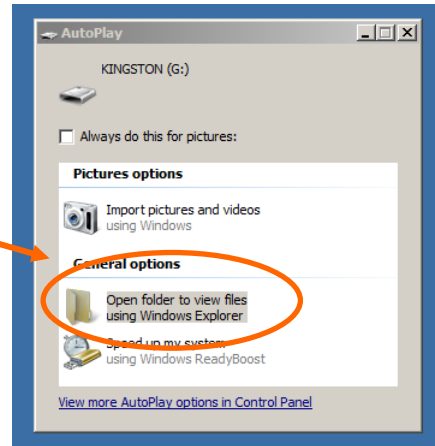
AutoPlay

KINGSTON (G:)

Always do this for pictures:

Pictures options

Import pictures and videos
using Windows

General options

Open folder to view files
using Windows Explorer

Speed up my system
using Windows ReadyBoost

View more AutoPlay options in Control Panel